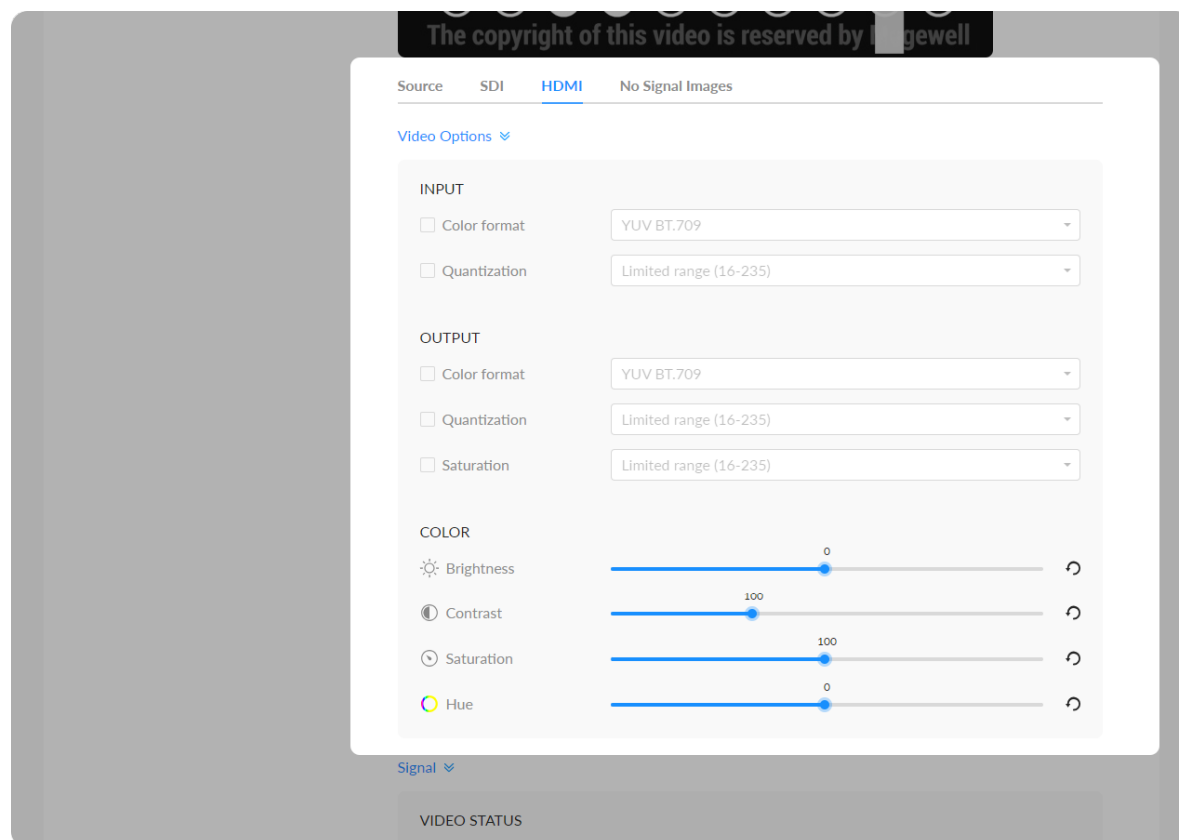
The copyright of this video is reserved by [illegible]gewell

Source SDI HDMI No Signal Images

Video Options

INPUT

Color format YUV BT.709

Quantization Limited range (16-235)

OUTPUT

Color format YUV BT.709

Quantization Limited range (16-235)

Saturation Limited range (16-235)

COLOR

Brightness 0

Contrast 100

Saturation 100

Hue 0

Signal

VIDEO STATUS